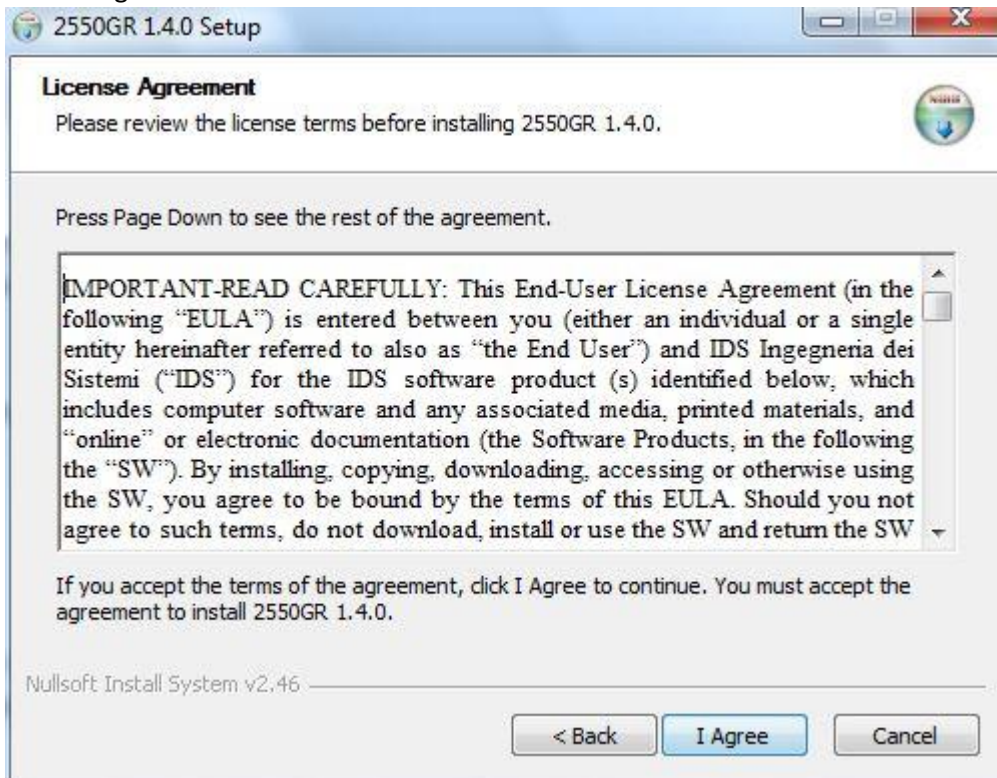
2550GR 1.4.0 Setup

License Agreement
Please review the license terms before installing 2550GR 1.4.0.

Press Page Down to see the rest of the agreement.

IMPORTANT-READ CAREFULLY: This End-User License Agreement (in the following "EULA") is entered between you (either an individual or a single entity hereinafter referred to also as "the End User") and IDS Ingegneria dei Sistemi ("IDS") for the IDS software product (s) identified below, which includes computer software and any associated media, printed materials, and "online" or electronic documentation (the Software Products, in the following the "SW"). By installing, copying, downloading, accessing or otherwise using the SW, you agree to be bound by the terms of this EULA. Should you not agree to such terms, do not download, install or use the SW and return the SW

If you accept the terms of the agreement, click I Agree to continue. You must accept the agreement to install 2550GR 1.4.0.

Nullsoft Install System v2.46

< Back
I Agree
Cancel